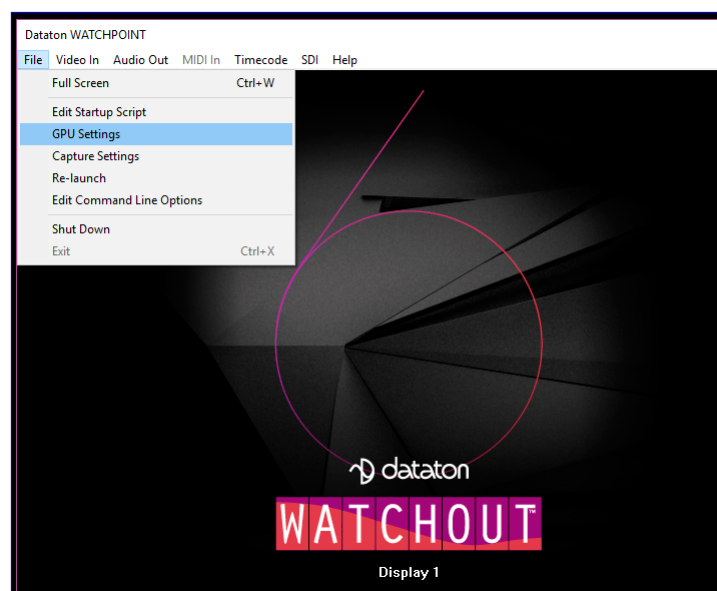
Dataton WATCHPOINT

File Video In Audio Out MIDI In Timecode SDI Help

Full Screen Ctrl+W

Edit Startup Script

GPU Settings

Capture Settings

Re-launch

Edit Command Line Options

Shut Down

Exit Ctrl+X

dataton

WATCHOUT

Display 1